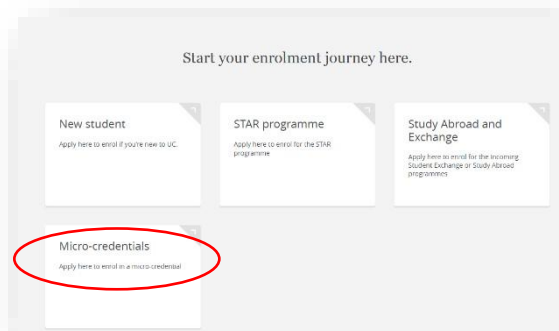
Start your enrolment journey here.

New student

Apply here to enrol if you're new to UC.

STAR programme

Apply here to enrol for the STAR programme

Study Abroad and Exchange

Apply here to enrol for the incoming Student Exchange or Study Abroad programmes

Micro-credentials

Apply here to enrol in a micro-credential